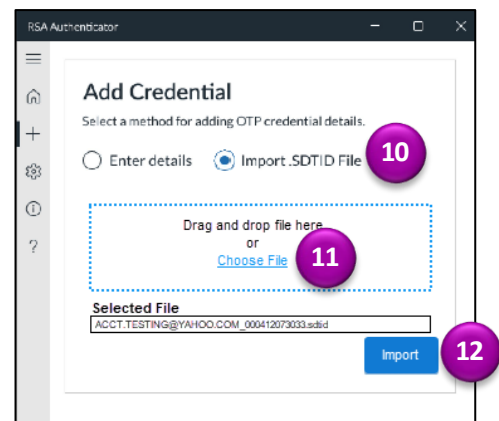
RSA Authenticator

?

Add Credential

Select a method for adding OTP credential details.

Enter details

Import .SDTID File

10

Drag and drop file here
or
Choose File

11

Selected File

ACCT.TESTING@YAHOO.COM_000412073033.sdtid

Import

12